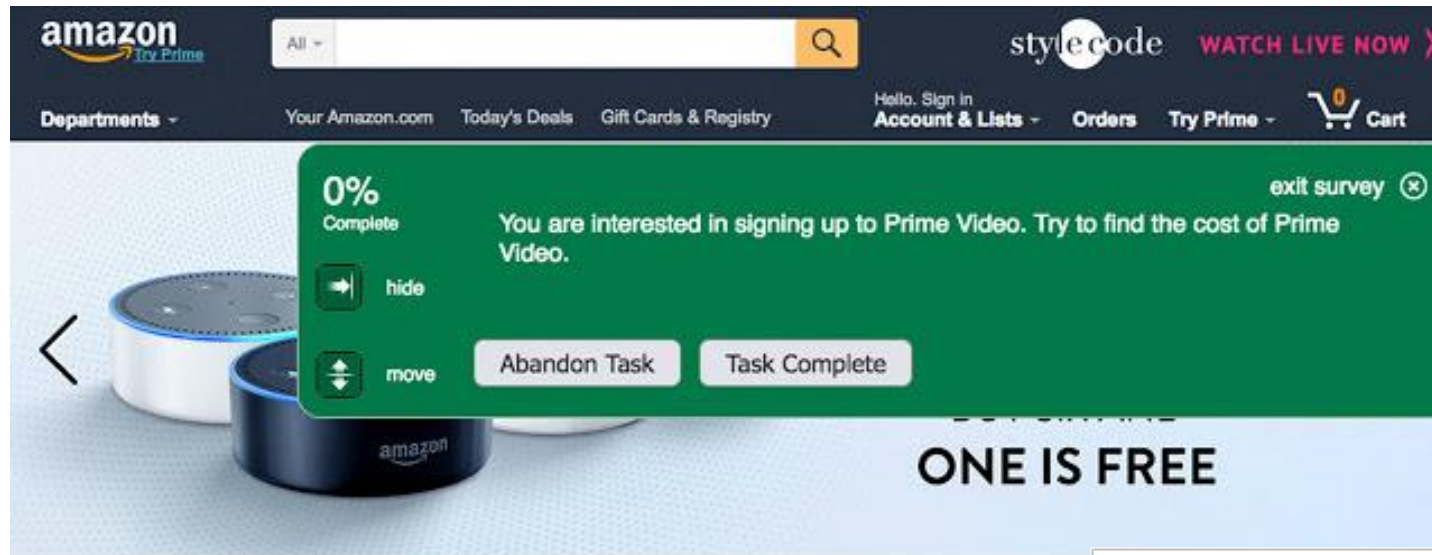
amazon Try Prime

All

stylecode WATCH LIVE NOW

Departments

Your Amazon.com Today's Deals Gift Cards & Registry

Hello. Sign in Account & Lists

Orders Try Prime

0 Cart

0% Complete

exit survey

You are interested in signing up to Prime Video. Try to find the cost of Prime Video.

hide

move

Abandon Task Task Complete

amazon

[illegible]

ONE IS FREE